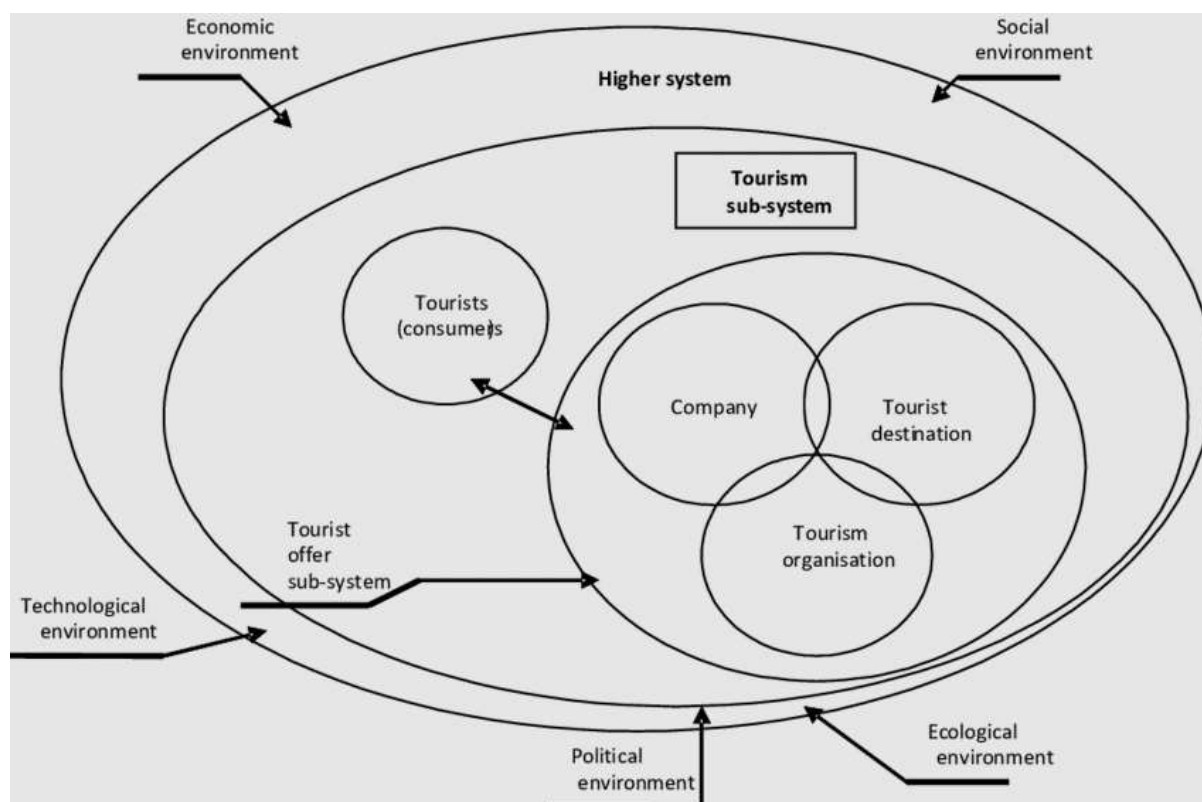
Economic environment

Social environment

Higher system

Tourism sub-system

Tourists (consumers)

Company

Tourist destination

Tourism organisation

Tourist offer sub-system

Technological environment

Political environment

Ecological environment